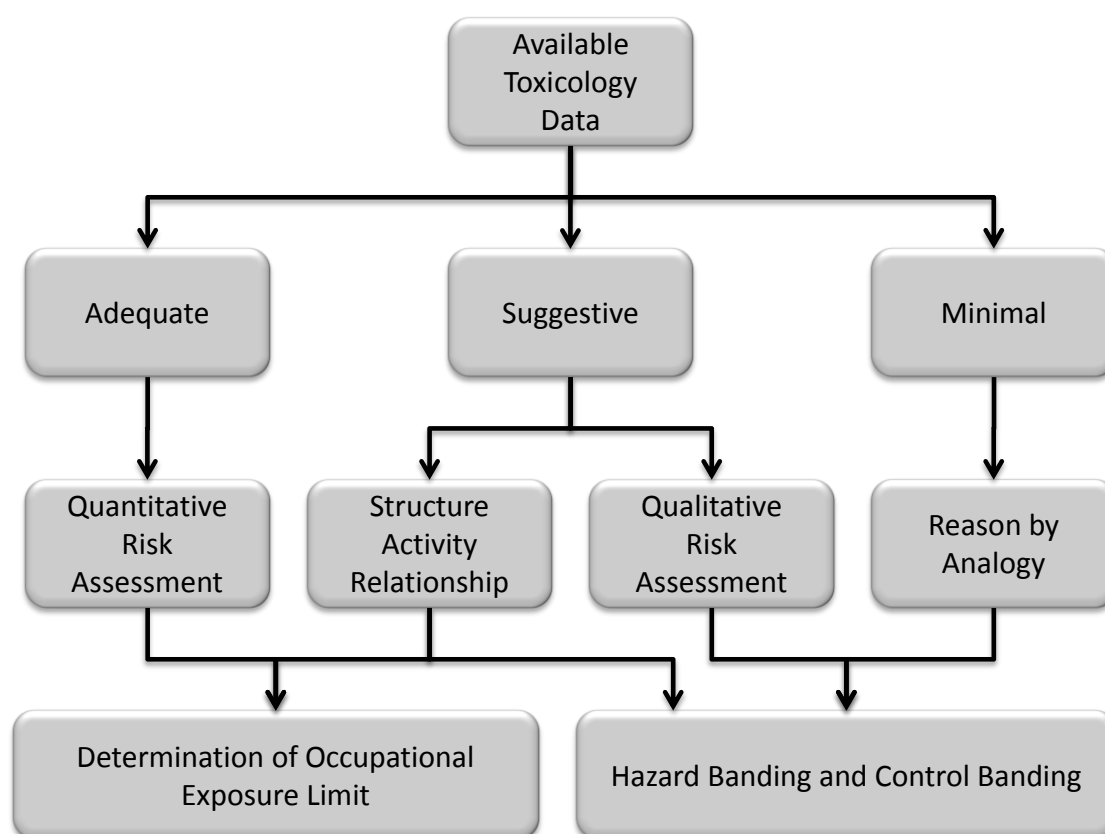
Available Toxicology Data

Adequate

Suggestive

Minimal

Quantitative Risk Assessment

Structure Activity Relationship

Qualitative Risk Assessment

Reason by Analogy

Determination of Occupational Exposure Limit

Hazard Banding and Control Banding